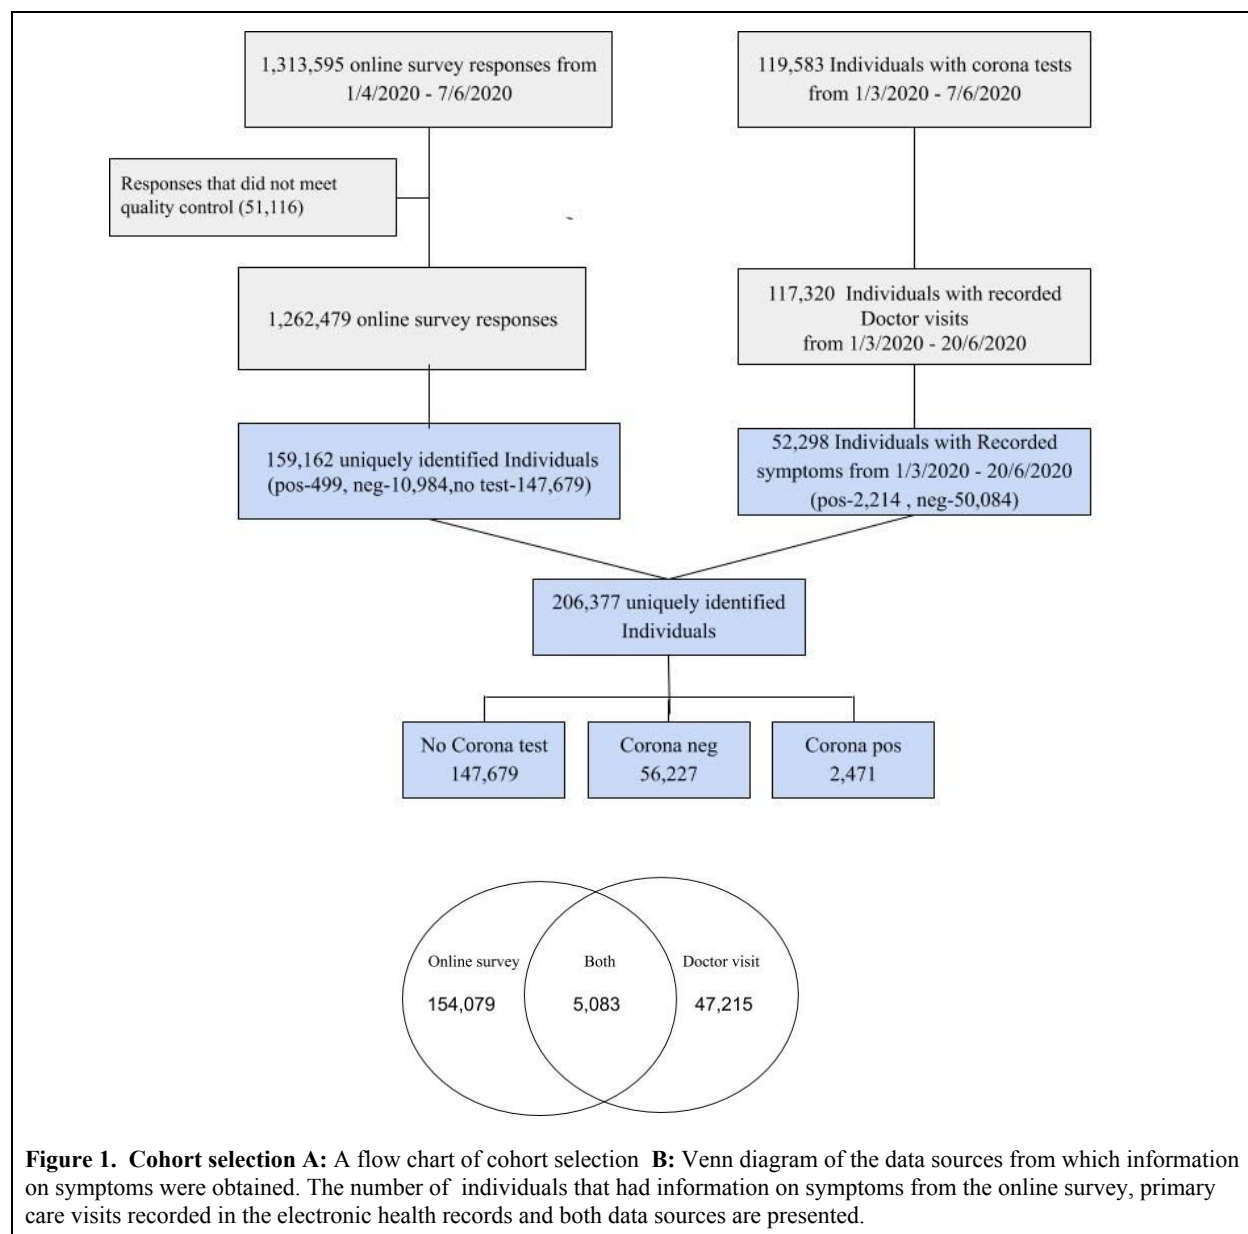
1,313,595 online survey responses from 1/4/2020 - 7/6/2020

119,583 Individuals with corona tests from 1/3/2020 - 7/6/2020

Responses that did not meet quality control (51,116)

1,262,479 online survey responses

117,320 Individuals with recorded Doctor visits from 1/3/2020 - 20/6/2020

159,162 uniquely identified Individuals (pos-499, neg-10,984,no test-147,679)

52,298 Individuals with Recorded symptoms from 1/3/2020 - 20/6/2020 (pos-2,214 , neg-50,084)

206,377 uniquely identified Individuals

No Corona test 147,679

Corona neg 56,227

Corona pos 2,471

Online survey 154,079

Both 5,083

Doctor visit 47,215

**Figure 1. Cohort selection A:** A flow chart of cohort selection **B:** Venn diagram of the data sources from which information on symptoms were obtained. The number of individuals that had information on symptoms from the online survey, primary care visits recorded in the electronic health records and both data sources are presented.